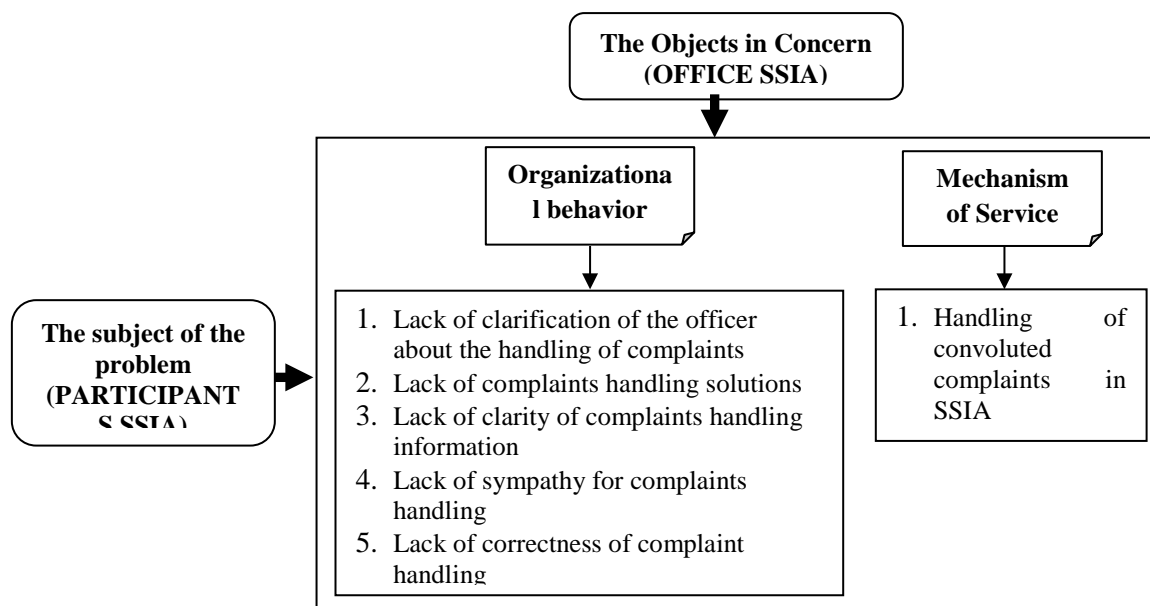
The Objects in Concern (OFFICE SSIA)

Organizational behavior

Mechanism of Service

The subject of the problem (PARTICIPANTS SSIA)

1. Lack of clarification of the officer about the handling of complaints
2. Lack of complaints handling solutions
3. Lack of clarity of complaints handling information
4. Lack of sympathy for complaints handling
5. Lack of correctness of complaint handling

1. Handling of convoluted complaints in SSIA